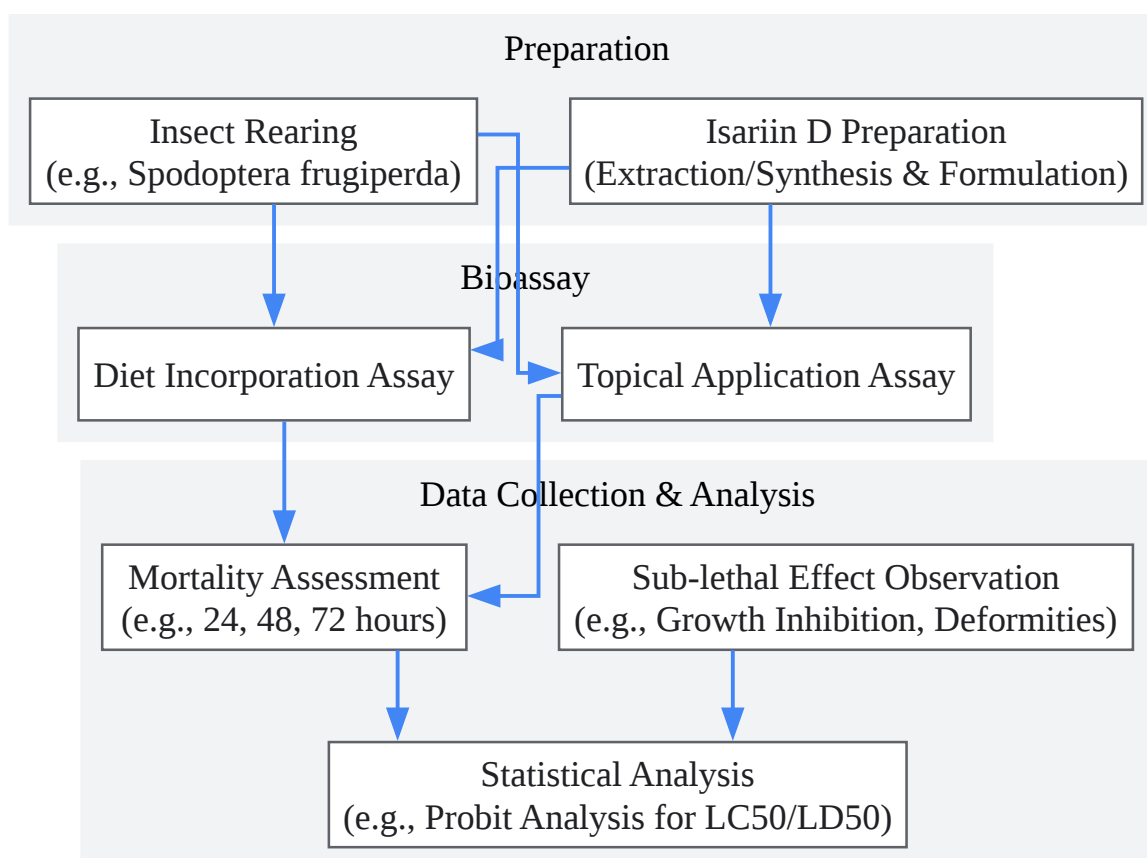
Preparation

Insect Rearing
(e.g., Spodoptera frugiperda)

Isariin D Preparation
(Extraction/Synthesis & Formulation)

Bioassay

Diet Incorporation Assay

Topical Application Assay

Data Collection & Analysis

Mortality Assessment
(e.g., 24, 48, 72 hours)

Sub-lethal Effect Observation
(e.g., Growth Inhibition, Deformities)

Statistical Analysis
(e.g., Probit Analysis for LC50/LD50)